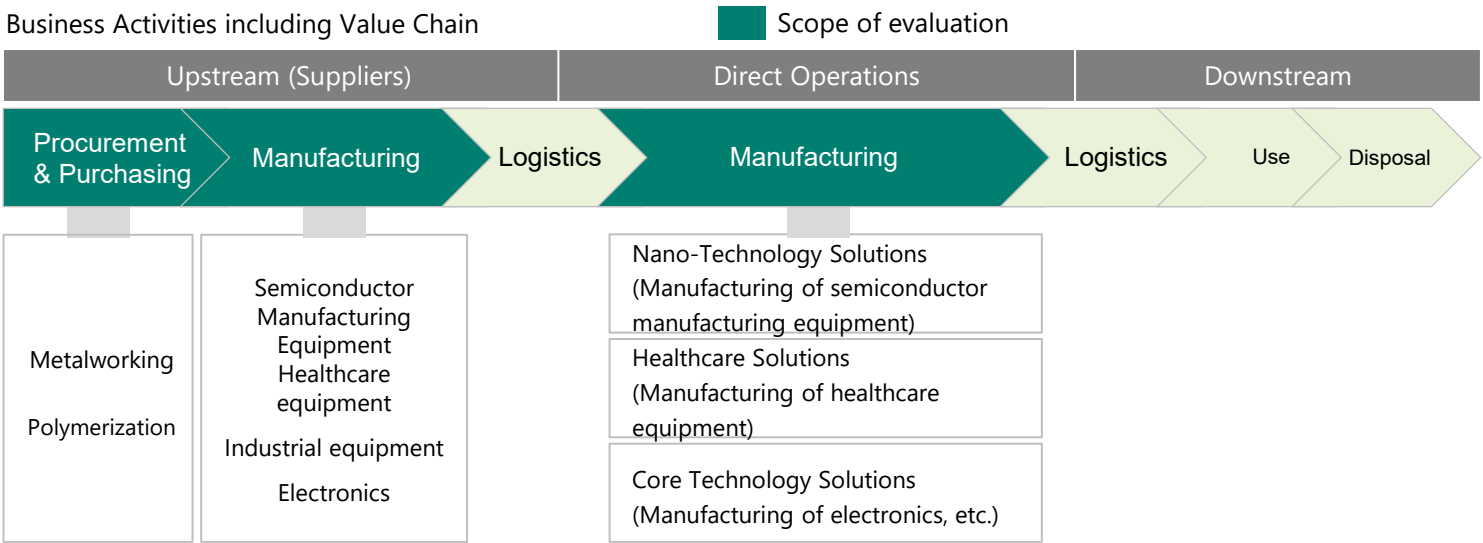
Business Activities including Value Chain

Scope of evaluation

| Upstream (Suppliers) | Direct Operations | Downstream |
|---|---|---|

Procurement & Purchasing

Manufacturing

Logistics

Manufacturing

Logistics

Use

Disposal

Metalworking

Polymerization

Semiconductor Manufacturing Equipment
Healthcare equipment

Industrial equipment

Electronics

Nano-Technology Solutions
(Manufacturing of semiconductor manufacturing equipment)

Healthcare Solutions
(Manufacturing of healthcare equipment)

Core Technology Solutions
(Manufacturing of electronics, etc.)